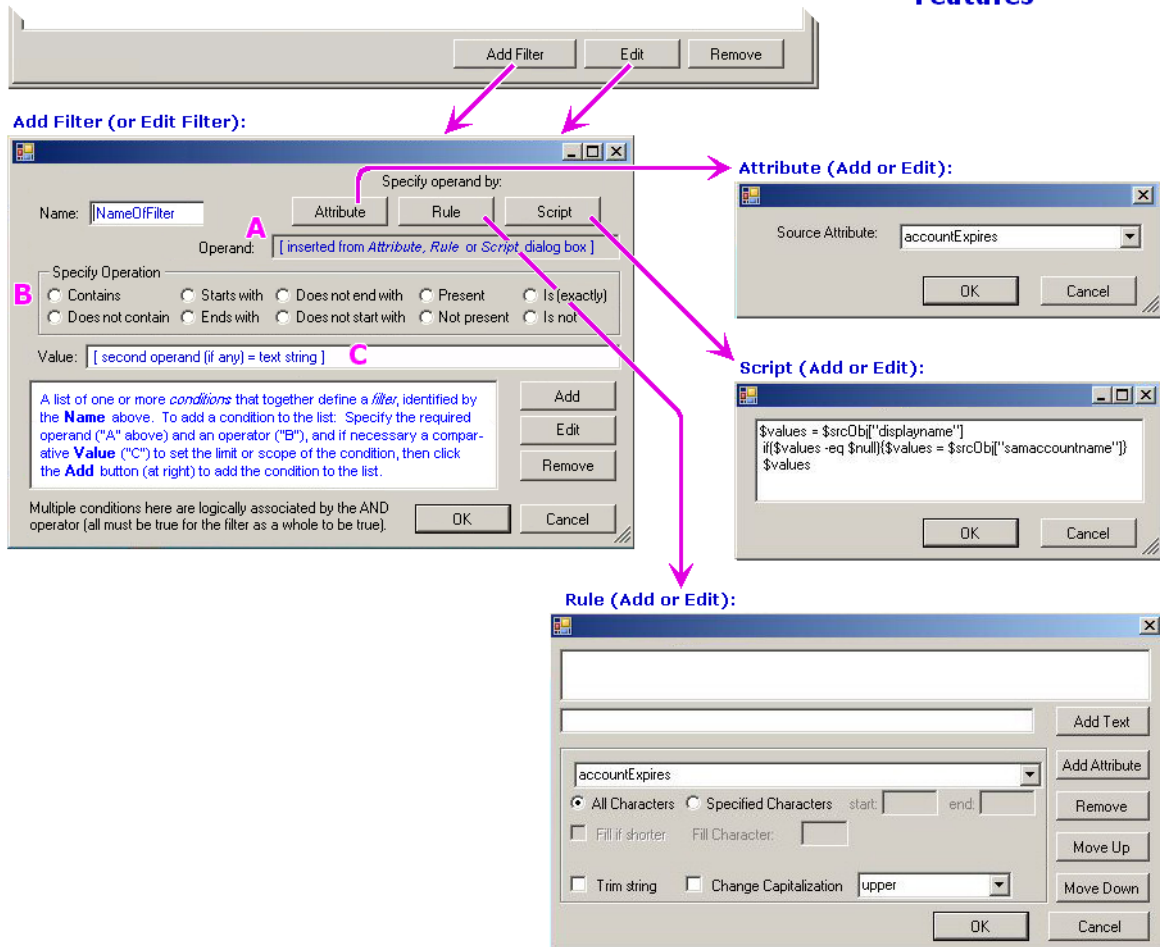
Features

Add Filter Edit Remove

Add Filter (or Edit Filter):

Specify operand by:

Name: NameOfFilter

Attribute Rule Script

A

Operand: [ inserted from Attribute, Rule or Script dialog box ]

Specify Operation

B

Contains
Starts with
Does not end with
Present
Is (exactly)
Does not contain
Ends with
Does not start with
Not present
Is not

Value: [ second operand (if any) = text string ]

C

A list of one or more conditions that together define a filter, identified by the Name above. To add a condition to the list: Specify the required operand ("A" above) and an operator ("B"), and if necessary a comparative Value ("C") to set the limit or scope of the condition, then click the Add button (at right) to add the condition to the list.

Add
Edit
Remove

Multiple conditions here are logically associated by the AND operator (all must be true for the filter as a whole to be true).

OK Cancel

Attribute (Add or Edit):

Source Attribute: accountExpires

OK Cancel

Script (Add or Edit):

$values = $srcObj["displayname"]
if($values -eq $null){$values = $srcObj["samaccountname"]}
$values

OK Cancel

Rule (Add or Edit):

Add Text

accountExpires

Add Attribute

All Characters
Specified Characters
start:
end:

Remove

Fill if shorter
Fill Character:

Move Up

Trim string
Change Capitalization
upper

Move Down

OK Cancel